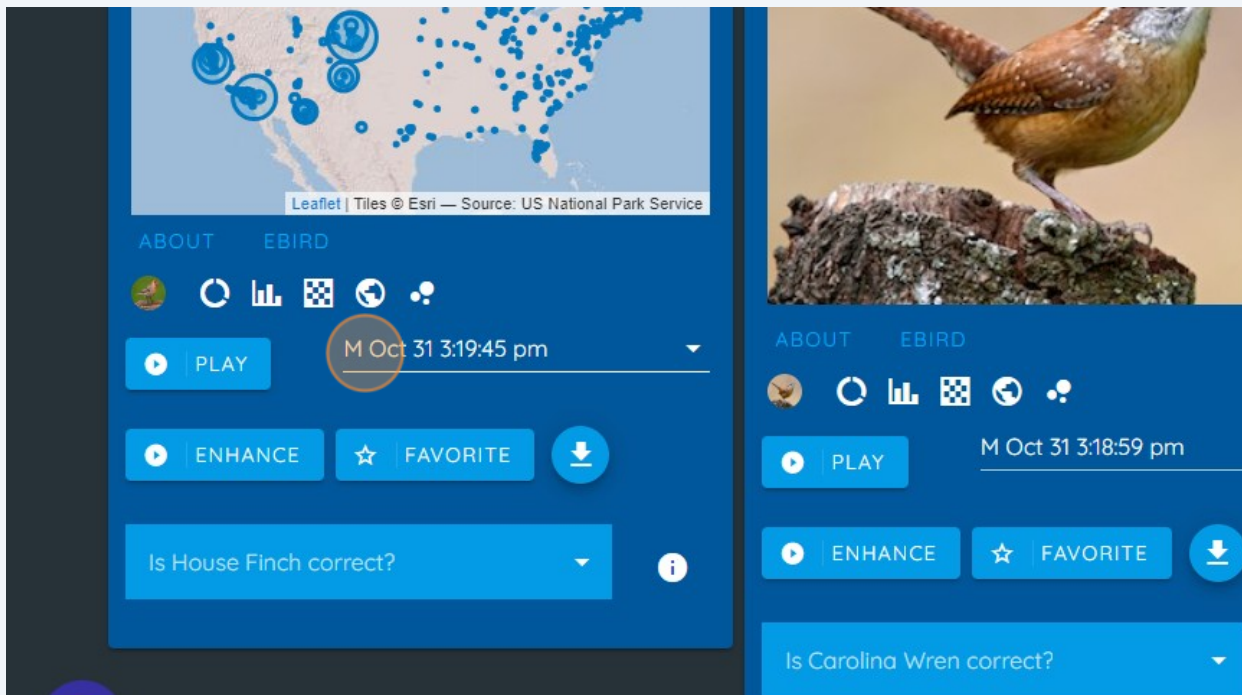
Leaflet | Tiles © Esri — Source: US National Park Service

ABOUT EBIRD

PLAY

M Oct 31 3:19:45 pm

ENHANCE

FAVORITE

Is House Finch correct?

ABOUT EBIRD

PLAY

M Oct 31 3:18:59 pm

ENHANCE

FAVORITE

Is Carolina Wren correct?